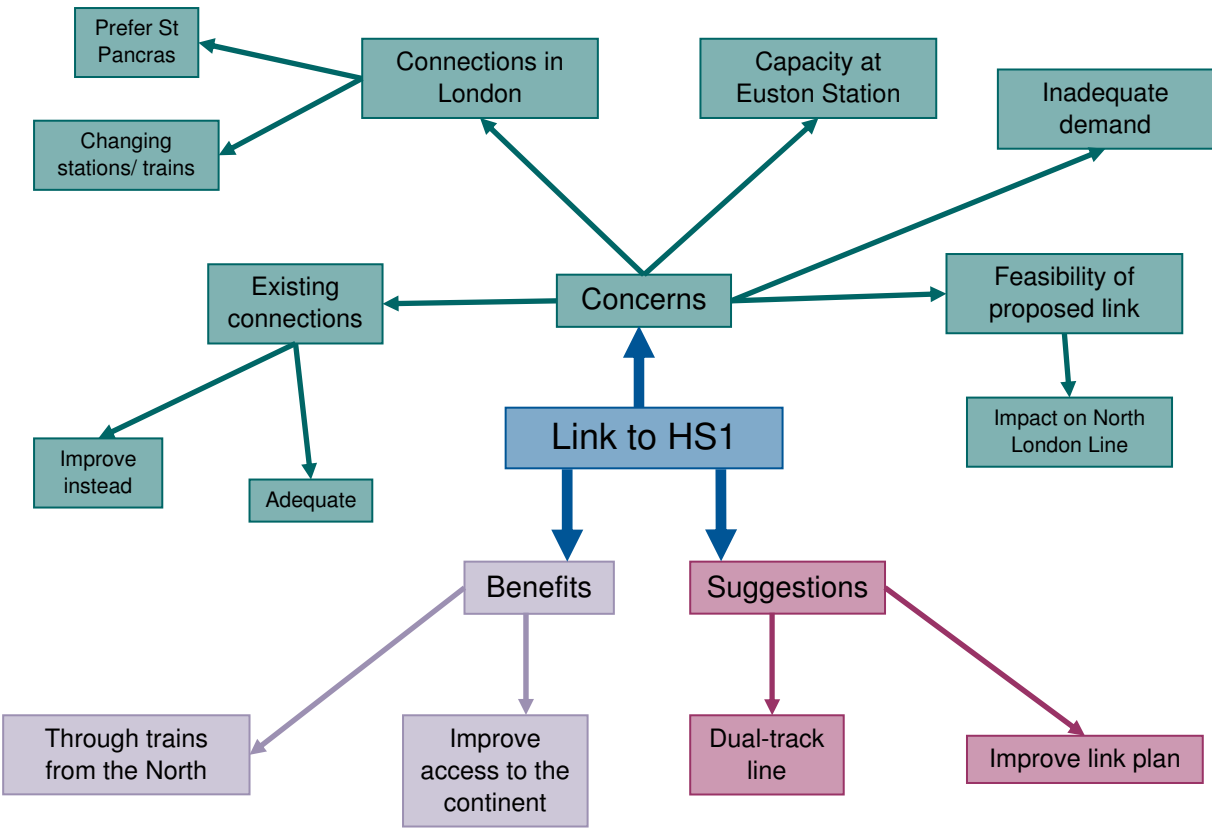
Prefer St Pancras

Connections in London

Capacity at Euston Station

Inadequate demand

Changing stations/ trains

Existing connections

Concerns

Feasibility of proposed link

Impact on North London Line

Link to HS1

Improve instead

Adequate

Benefits

Suggestions

Through trains from the North

Improve access to the continent

Dual-track line

Improve link plan